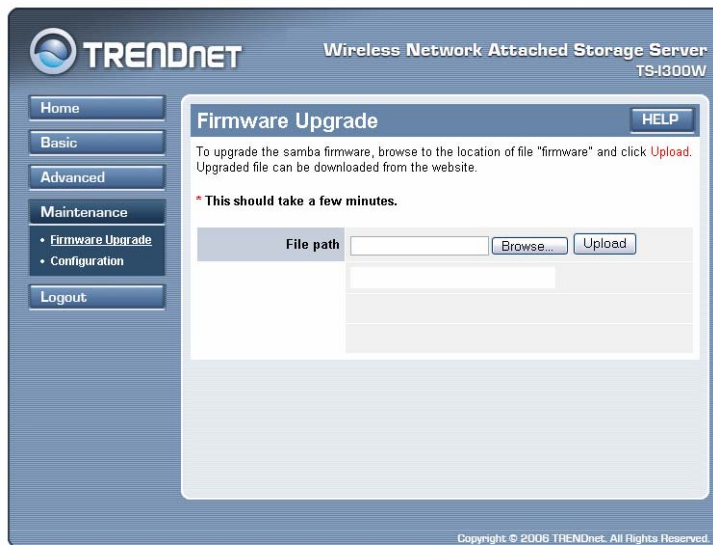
TRENDNET

Wireless Network Attached Storage Server
TS-I300W

Home
Basic
Advanced
Maintenance
• Firmware Upgrade
• Configuration
Logout

Firmware Upgrade

HELP

To upgrade the samba firmware, browse to the location of file "firmware" and click Upload. Upgraded file can be downloaded from the website.

* This should take a few minutes.

File path Browse... Upload

Copyright © 2006 TRENDnet. All Rights Reserved.